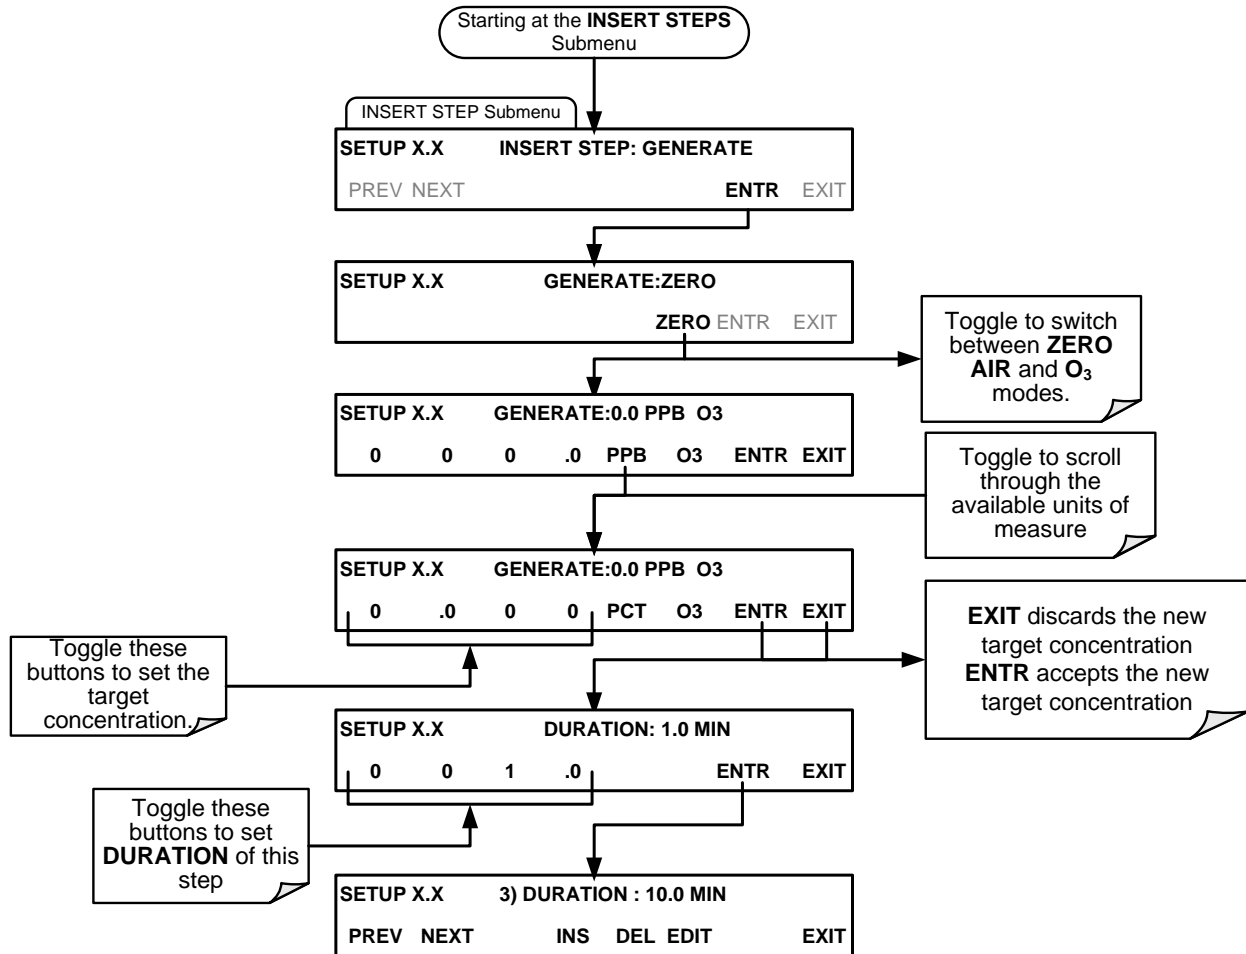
Starting at the **INSERT STEPS** Submenu

INSERT STEP Submenu

SETUP X.X INSERT STEP: GENERATE

PREV NEXT ENTR EXIT

SETUP X.X GENERATE:ZERO

ZERO ENTR EXIT

Toggle to switch between **ZERO AIR** and **$O_3$** modes.

SETUP X.X GENERATE:0.0 PPB O3

0 0 0 .0 PPB O3 ENTR EXIT

Toggle to scroll through the available units of measure

SETUP X.X GENERATE:0.0 PPB O3

0 .0 0 0 PCT O3 ENTR EXIT

**EXIT** discards the new target concentration
**ENTR** accepts the new target concentration

Toggle these buttons to set the target concentration.

SETUP X.X DURATION: 1.0 MIN

0 0 1 .0 ENTR EXIT

Toggle these buttons to set **DURATION** of this step

SETUP X.X 3) DURATION : 10.0 MIN

PREV NEXT INS DEL EDIT EXIT